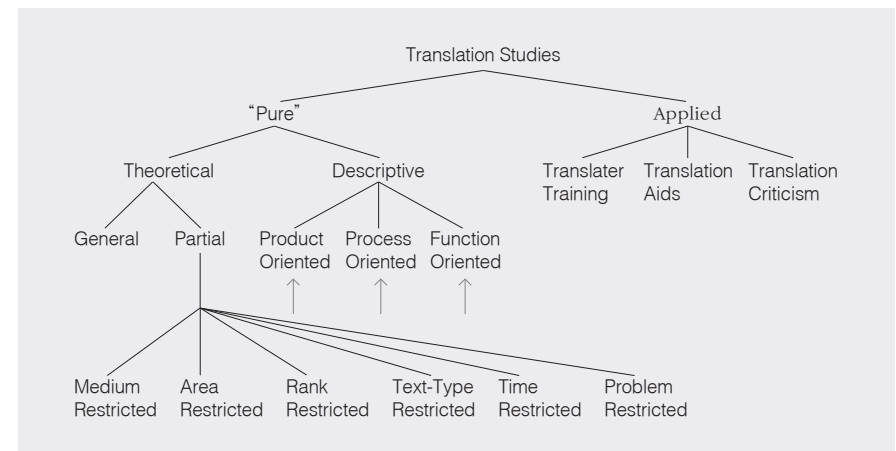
Translation Studies

"Pure"

Applied

Theoretical

Descriptive

Translater Training

Translation Aids

Translation Criticism

General

Partial

Product Oriented

Process Oriented

Function Oriented

Medium Restricted

Area Restricted

Rank Restricted

Text-Type Restricted

Time Restricted

Problem Restricted